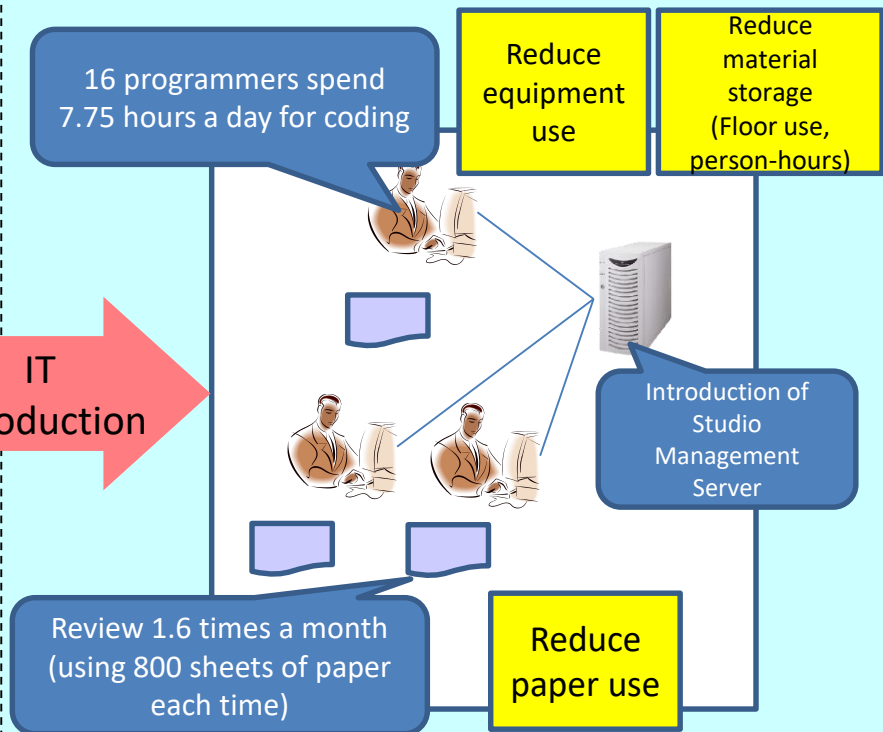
16 programmers spend 7.75 hours a day for coding

Reduce equipment use

Reduce material storage (Floor use, person-hours)

IT
oduction

Introduction of Studio Management Server

Review 1.6 times a month (using 800 sheets of paper each time)

Reduce paper use